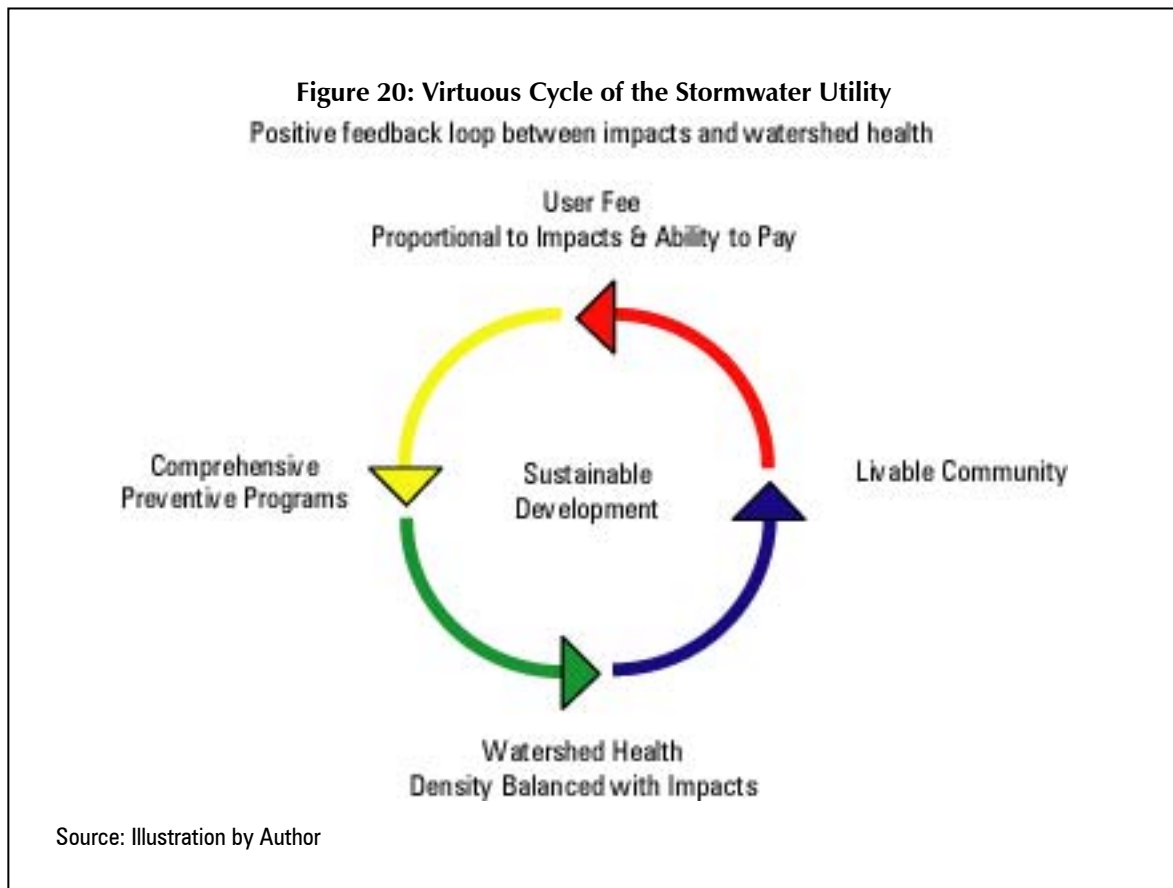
Figure 20: Virtuous Cycle of the Stormwater Utility
Positive feedback loop between impacts and watershed health

User Fee
Proportional to Impacts & Ability to Pay

Comprehensive
Preventive Programs

Sustainable
Development

Livable Community

Watershed Health
Density Balanced with Impacts

Source: Illustration by Author